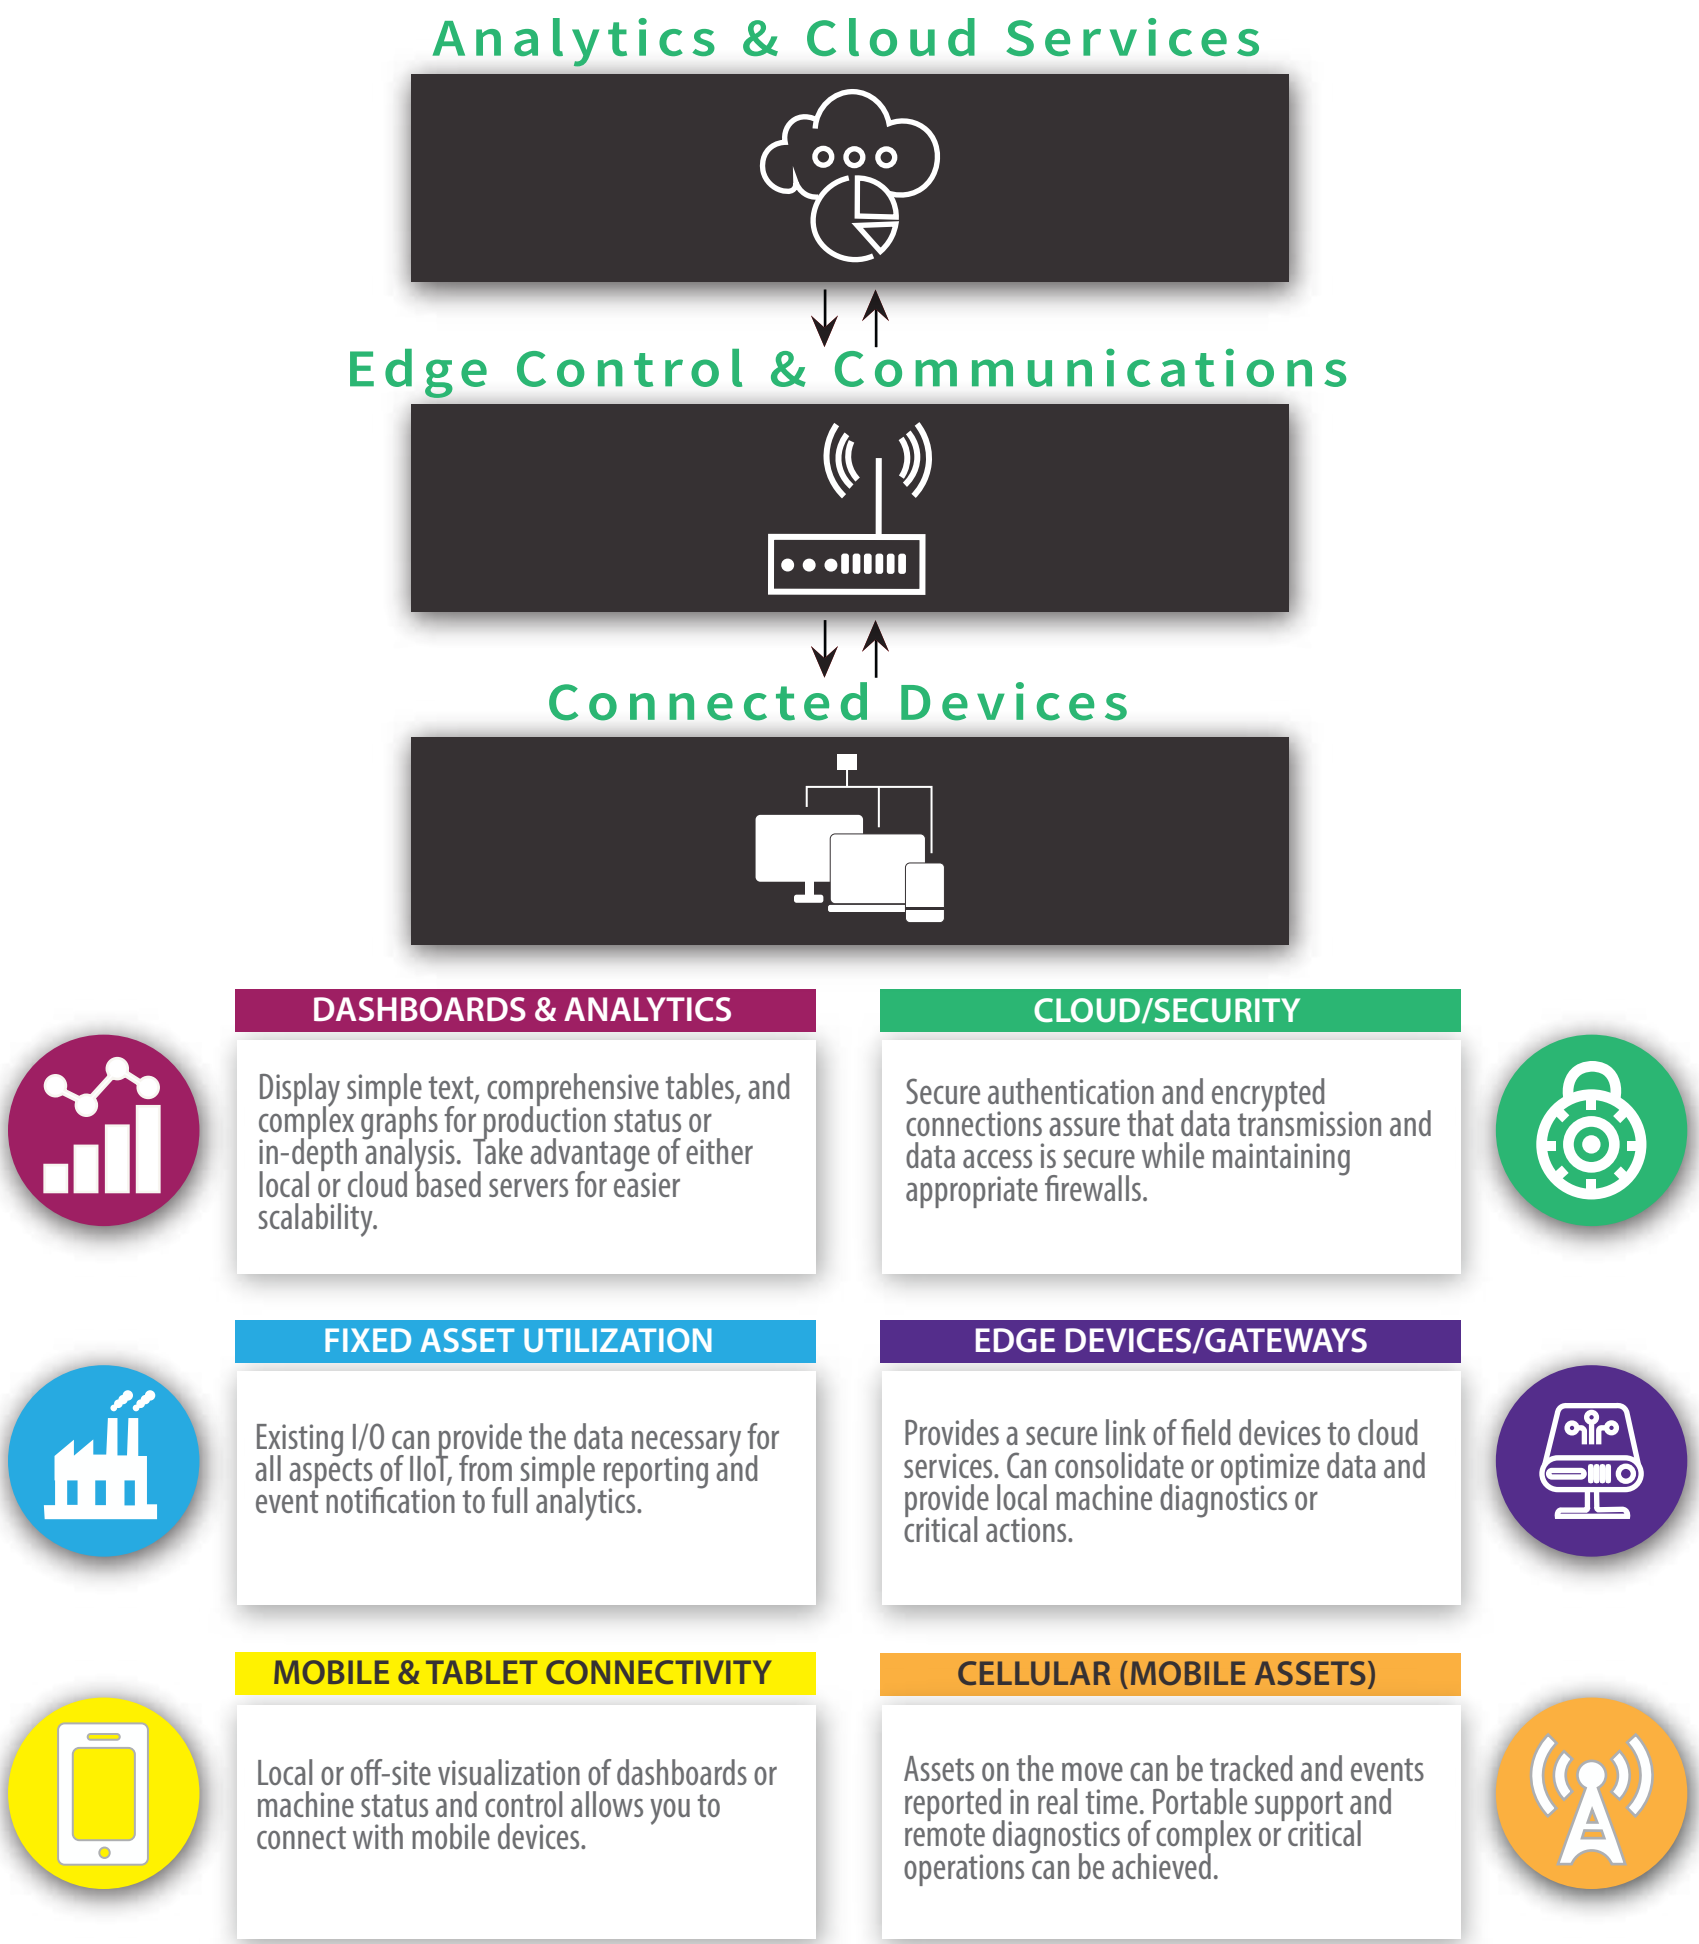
Analytics & Cloud Services

Edge Control & Communications

Connected Devices

DASHBOARDS & ANALYTICS

Display simple text, comprehensive tables, and complex graphs for production status or in-depth analysis. Take advantage of either local or cloud based servers for easier scalability.

CLOUD/SECURITY

Secure authentication and encrypted connections assure that data transmission and data access is secure while maintaining appropriate firewalls.

FIXED ASSET UTILIZATION

Existing I/O can provide the data necessary for all aspects of IIoT, from simple reporting and event notification to full analytics.

EDGE DEVICES/GATEWAYS

Provides a secure link of field devices to cloud services. Can consolidate or optimize data and provide local machine diagnostics or critical actions.

MOBILE & TABLET CONNECTIVITY

Local or off-site visualization of dashboards or machine status and control allows you to connect with mobile devices.

CELLULAR (MOBILE ASSETS)

Assets on the move can be tracked and events reported in real time. Portable support and remote diagnostics of complex or critical operations can be achieved.